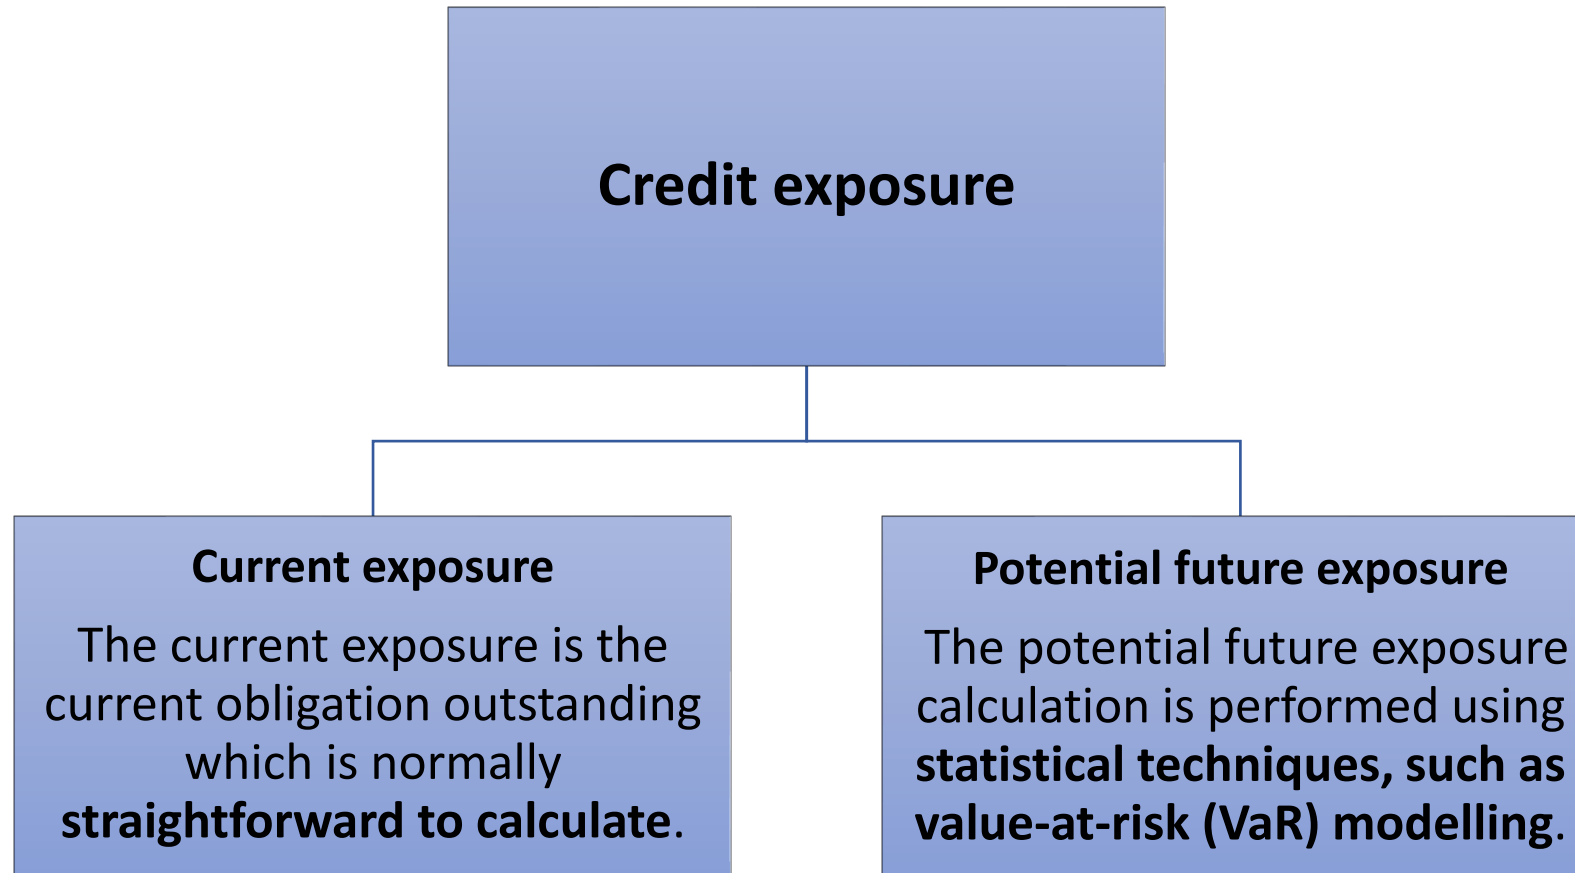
Credit exposure

Current exposure

The current exposure is the current obligation outstanding which is normally **straightforward to calculate**.

Potential future exposure

The potential future exposure calculation is performed using **statistical techniques, such as value-at-risk (VaR) modelling**.